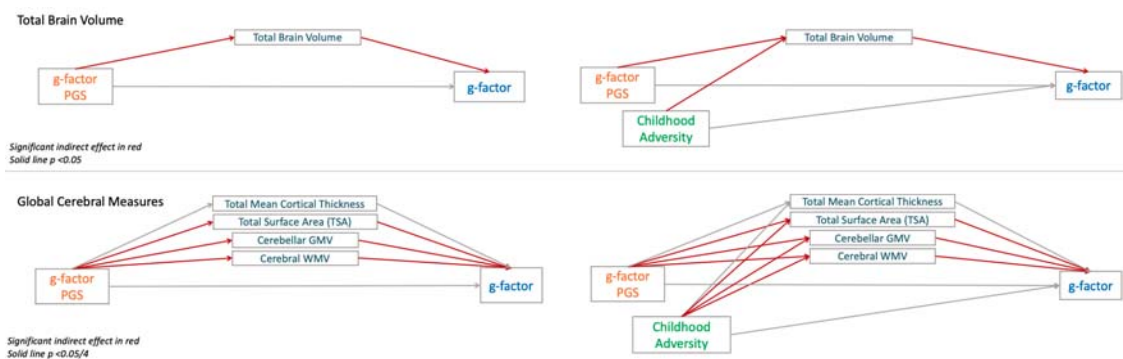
Total Brain Volume

Total Brain Volume

g-factor PGS

g-factor

Significant indirect effect in red
Solid line p <0.05

Total Brain Volume

g-factor PGS

g-factor

Childhood Adversity

Global Cerebral Measures

Total Mean Cortical Thickness

Total Surface Area (TSA)

Cerebellar GMV

Cerebral WMV

g-factor PGS

g-factor

Significant indirect effect in red
Solid line p <0.05/4

Total Mean Cortical Thickness

Total Surface Area (TSA)

Cerebellar GMV

Cerebral WMV

g-factor PGS

g-factor

Childhood Adversity